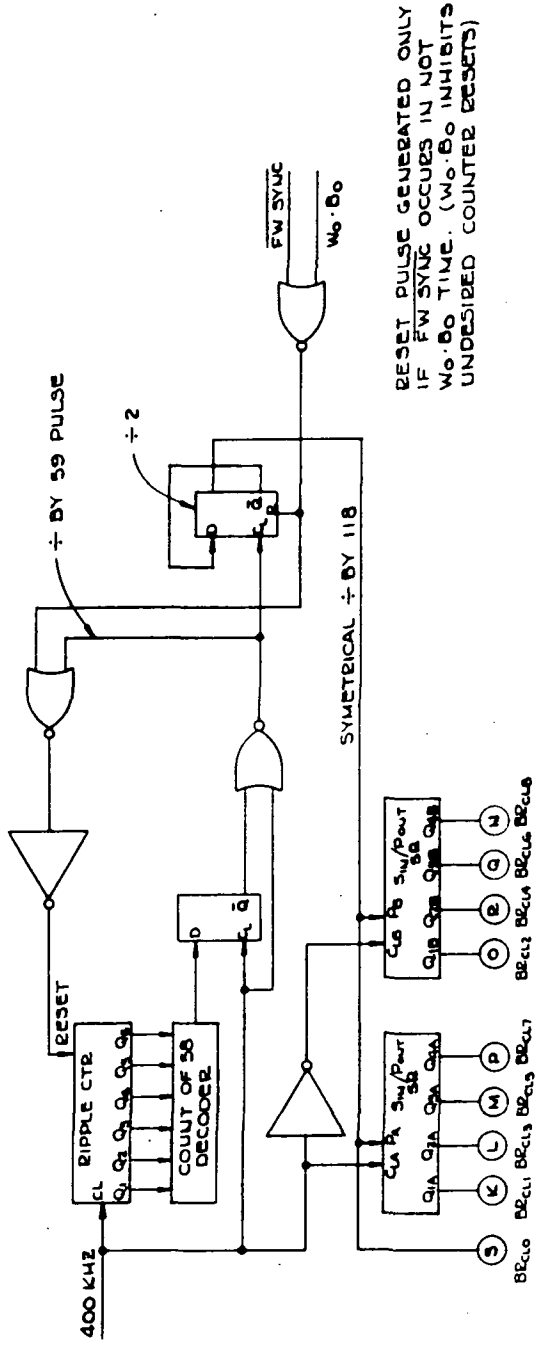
RESET PULSE GENERATED ONLY IF $\overline{FW\ SYNC}$ OCCURS IN NOT $W_0 \cdot B_0$ TIME. ($W_0 \cdot B_0$ INHIBITS UNDESIRED COUNTER RESETS)

$\overline{FW\ SYNC}$

$W_0 \cdot B_0$

÷ BY 59 PULSE

÷ 2

D
C
Q̄
R

SYMETRICAL ÷ BY 118

RESET

RIPPLE CTR
CL
$Q_1$ $Q_2$ $Q_3$ $Q_4$ $Q_5$ $Q_6$

COUNT OF 58 DECODER

D
C
Q̄

400 KHZ

S
$BR_{CL0}$

$C_{LA}$ $R_A$
$S_{IN}/P_{OUT}$
SR
$Q_{1A}$ $Q_{2A}$ $Q_{3A}$ $Q_{4A}$

K L M P
$BR_{CL1}$ $BR_{CL3}$ $BR_{CL5}$ $BR_{CL7}$

$C_{LB}$ $R_B$
$S_{IN}/P_{OUT}$
SR
$Q_{1B}$ $Q_{2B}$ $Q_{3B}$ $Q_{4B}$

O R Q N
$BR_{CL2}$ $BR_{CL4}$ $BR_{CL6}$ $BR_{CL8}$